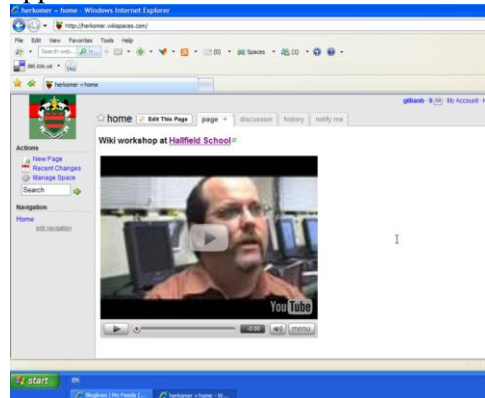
herkomer » home - Windows Internet Explorer

http://herkomer.wikispaces.com/

File Edit View Favorites Tools Help

Search web...

Spaces

del.icio.us

herkomer » home

gillianb 9 My Account

home Edit This Page page discussion history notify me

Actions
New Page
Recent Changes
Manage Space
Search

Navigation
Home
edit navigation

Wiki workshop at Hallfield School

YouTube

0:00 menu

start EN

Bloglines | My Feeds (...

herkomer » home - W...